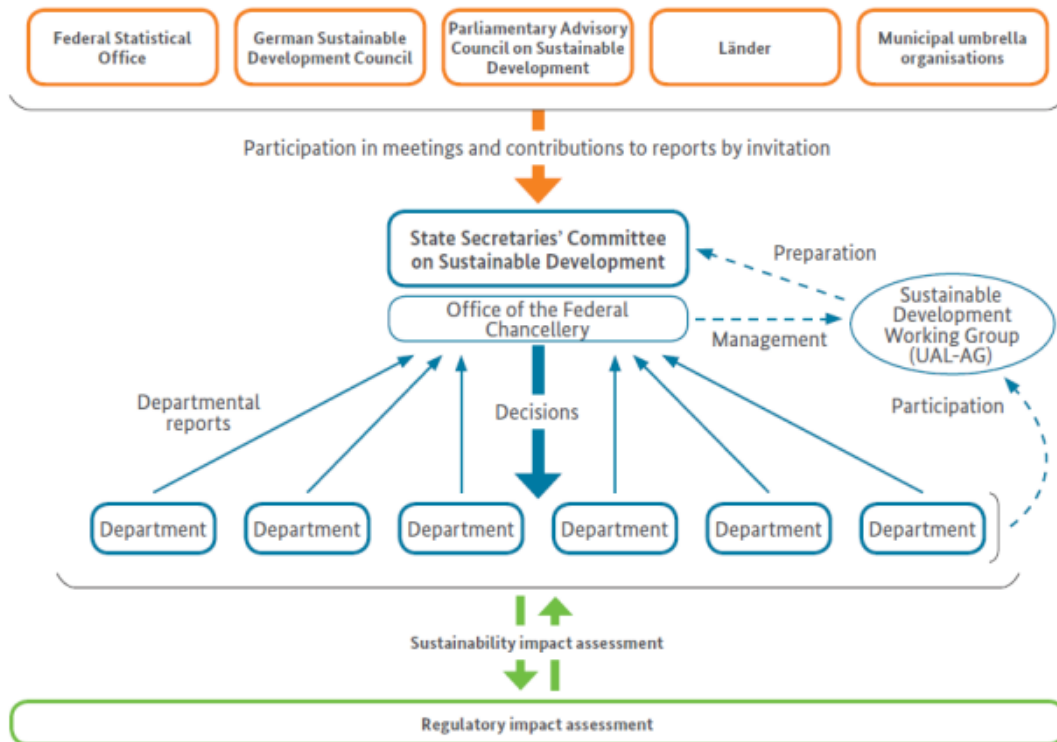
Federal Statistical Office

German Sustainable Development Council

Parliamentary Advisory Council on Sustainable Development

Länder

Municipal umbrella organisations

Participation in meetings and contributions to reports by invitation

State Secretaries' Committee on Sustainable Development

Preparation

Office of the Federal Chancellery

Management

Sustainable Development Working Group (UAL-AG)

Departmental reports

Decisions

Participation

Department

Department

Department

Department

Department

Department

Sustainability impact assessment

Regulatory impact assessment